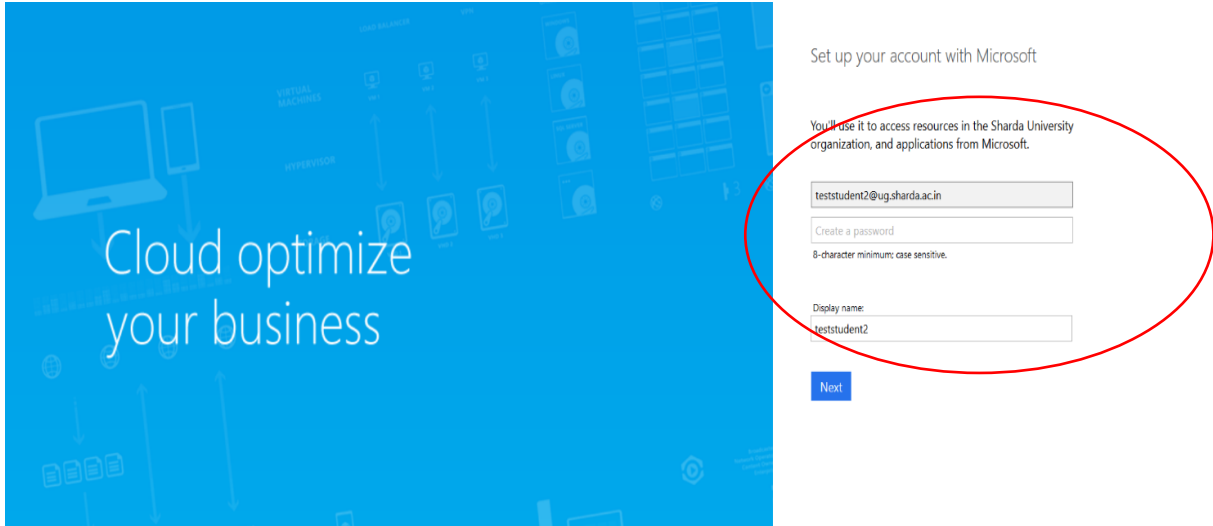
LOAD BALANCER

VIRTUAL MACHINES

HYPERVISOR

Cloud optimize your business

Set up your account with Microsoft

You'll use it to access resources in the Sharda University organization, and applications from Microsoft.

teststudent2@ug.sharda.ac.in

Create a password

8-character minimum; case sensitive.

Display name:

teststudent2

Next